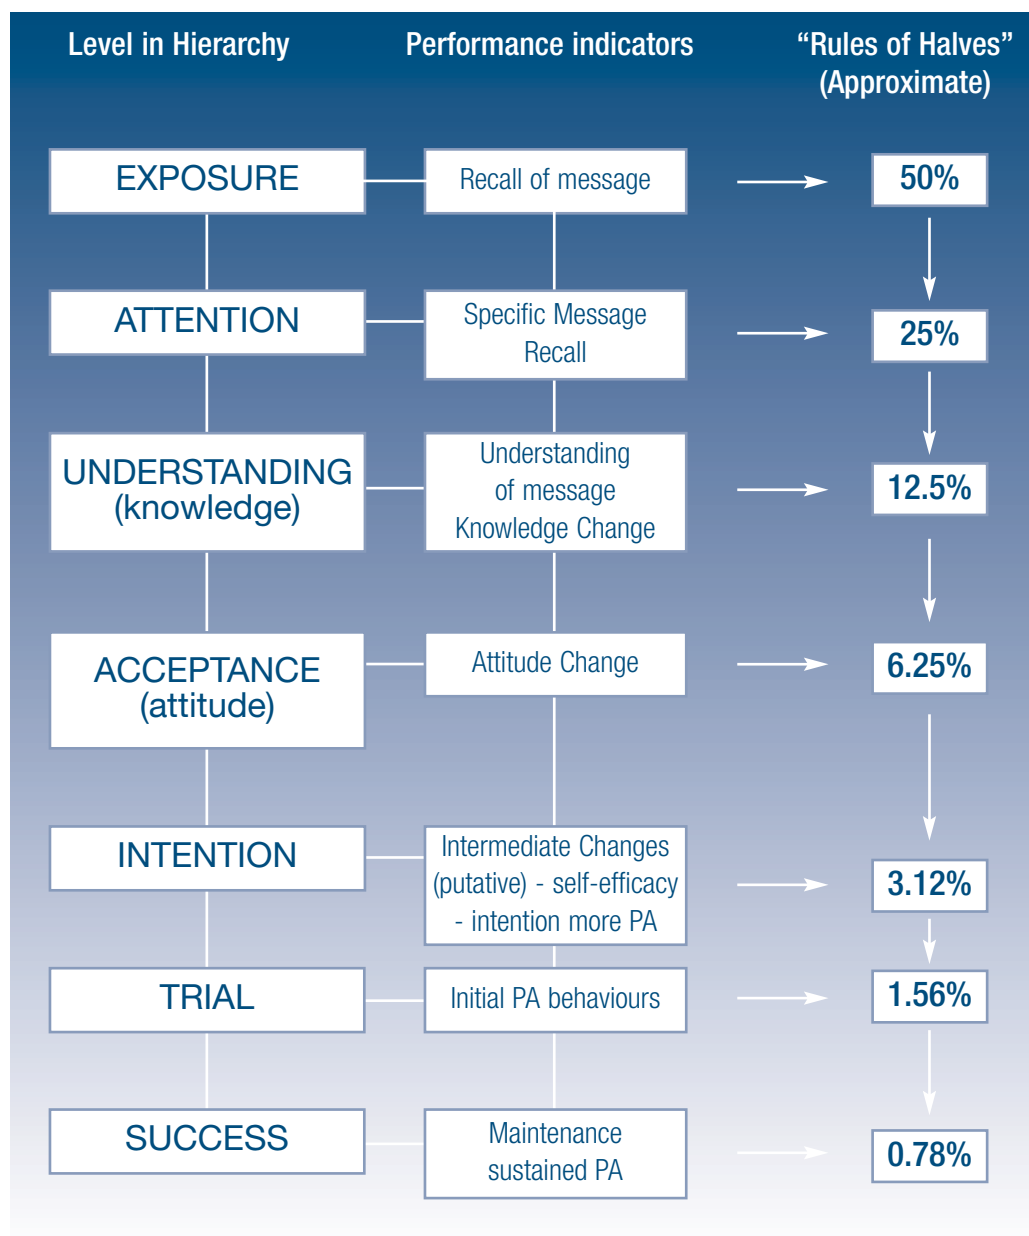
Level in Hierarchy

Performance indicators

“Rules of Halves” (Approximate)

EXPOSURE

Recall of message

50%

ATTENTION

Specific Message Recall

25%

UNDERSTANDING (knowledge)

Understanding of message Knowledge Change

12.5%

ACCEPTANCE (attitude)

Attitude Change

6.25%

INTENTION

Intermediate Changes (putative) - self-efficacy - intention more PA

3.12%

TRIAL

Initial PA behaviours

1.56%

SUCCESS

Maintenance sustained PA

0.78%